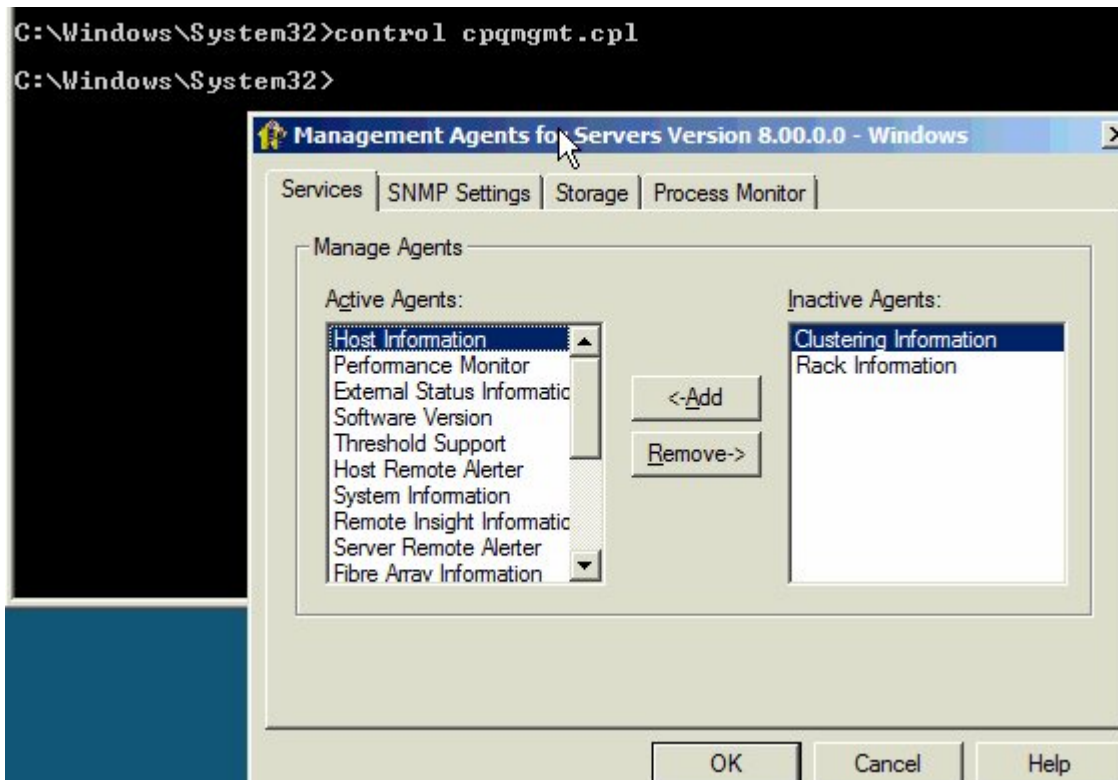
C:\Windows\System32>control cpqmgmt.cpl

C:\Windows\System32>

Management Agents for Servers Version 8.00.0.0 - Windows

Services | SNMP Settings | Storage | Process Monitor

Manage Agents

Active Agents:

Host Information
Performance Monitor
External Status Informatic
Software Version
Threshold Support
Host Remote Alerter
System Information
Remote Insight Informatic
Server Remote Alerter
Fibre Array Information

<-Add

Remove->

Inactive Agents:

Clustering Information
Rack Information

OK Cancel Help